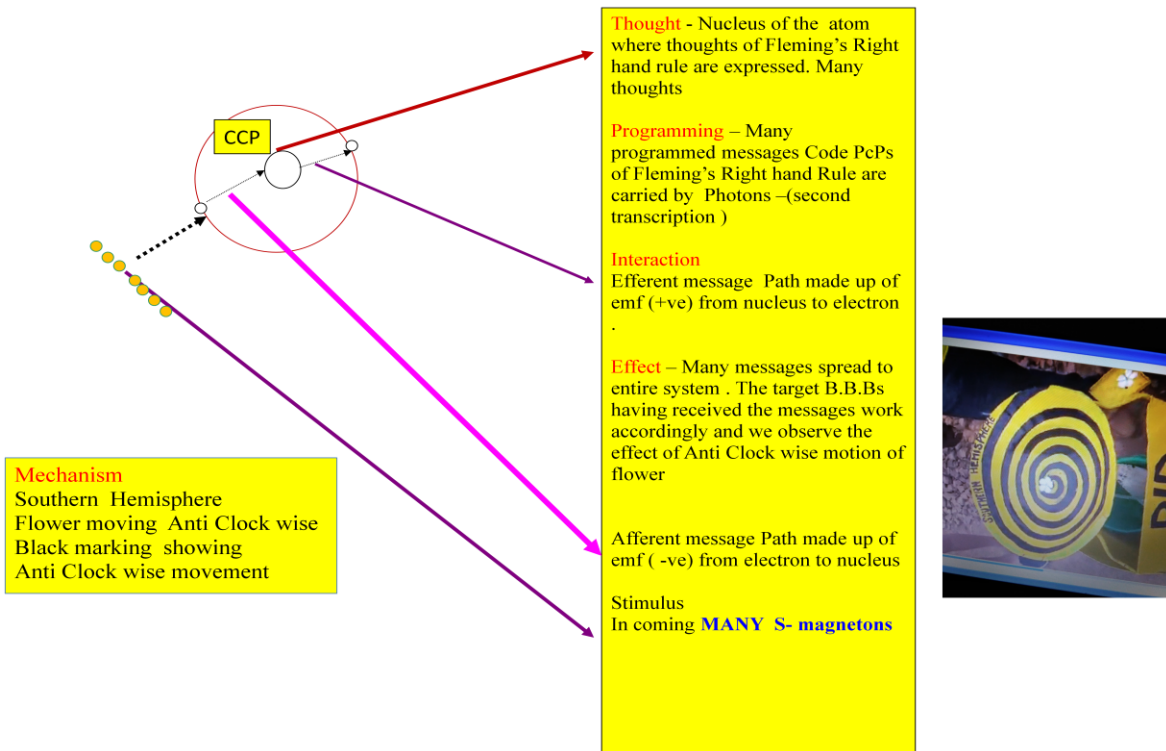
CCP

Thought - Nucleus of the atom where thoughts of Fleming's Right hand rule are expressed. Many thoughts

Programming – Many programmed messages Code PcPs of Fleming's Right hand Rule are carried by Photons –(second transcription )

Interaction
Efferent message Path made up of emf (+ve) from nucleus to electron .

Effect – Many messages spread to entire system . The target B.B.Bs having received the messages work accordingly and we observe the effect of Anti Clock wise motion of flower

Afferent message Path made up of emf ( -ve) from electron to nucleus

Stimulus
In coming **MANY S- magnetons**

Mechanism
Southern Hemisphere
Flower moving Anti Clock wise
Black marking showing
Anti Clock wise movement

SOUTHERN HEMISPHERE

DU